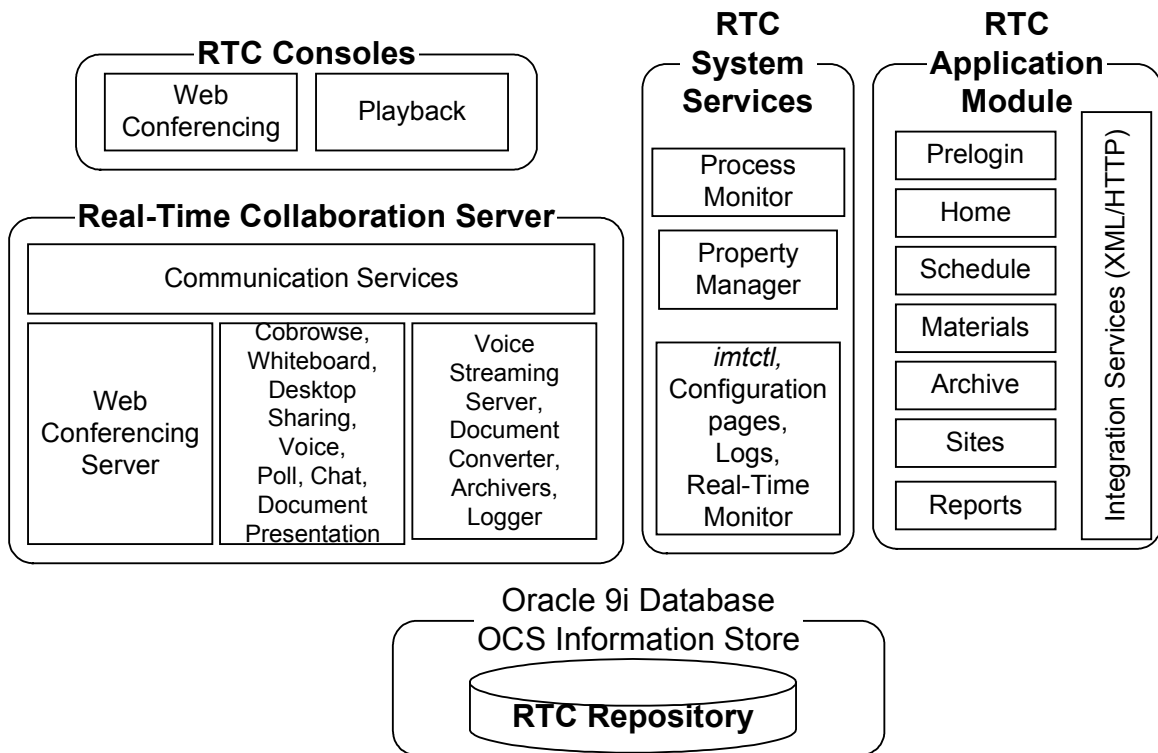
**RTC Consoles**

Web Conferencing

Playback

**Real-Time Collaboration Server**

Communication Services

Web Conferencing Server

Cobrowse, Whiteboard, Desktop Sharing, Voice, Poll, Chat, Document Presentation

Voice Streaming Server, Document Converter, Archivers, Logger

**RTC System Services**

Process Monitor

Property Manager

*imtctl,* Configuration pages, Logs, Real-Time Monitor

**RTC Application Module**

Prelogin

Home

Schedule

Materials

Archive

Sites

Reports

Integration Services (XML/HTTP)

Oracle 9i Database

OCS Information Store

**RTC Repository**